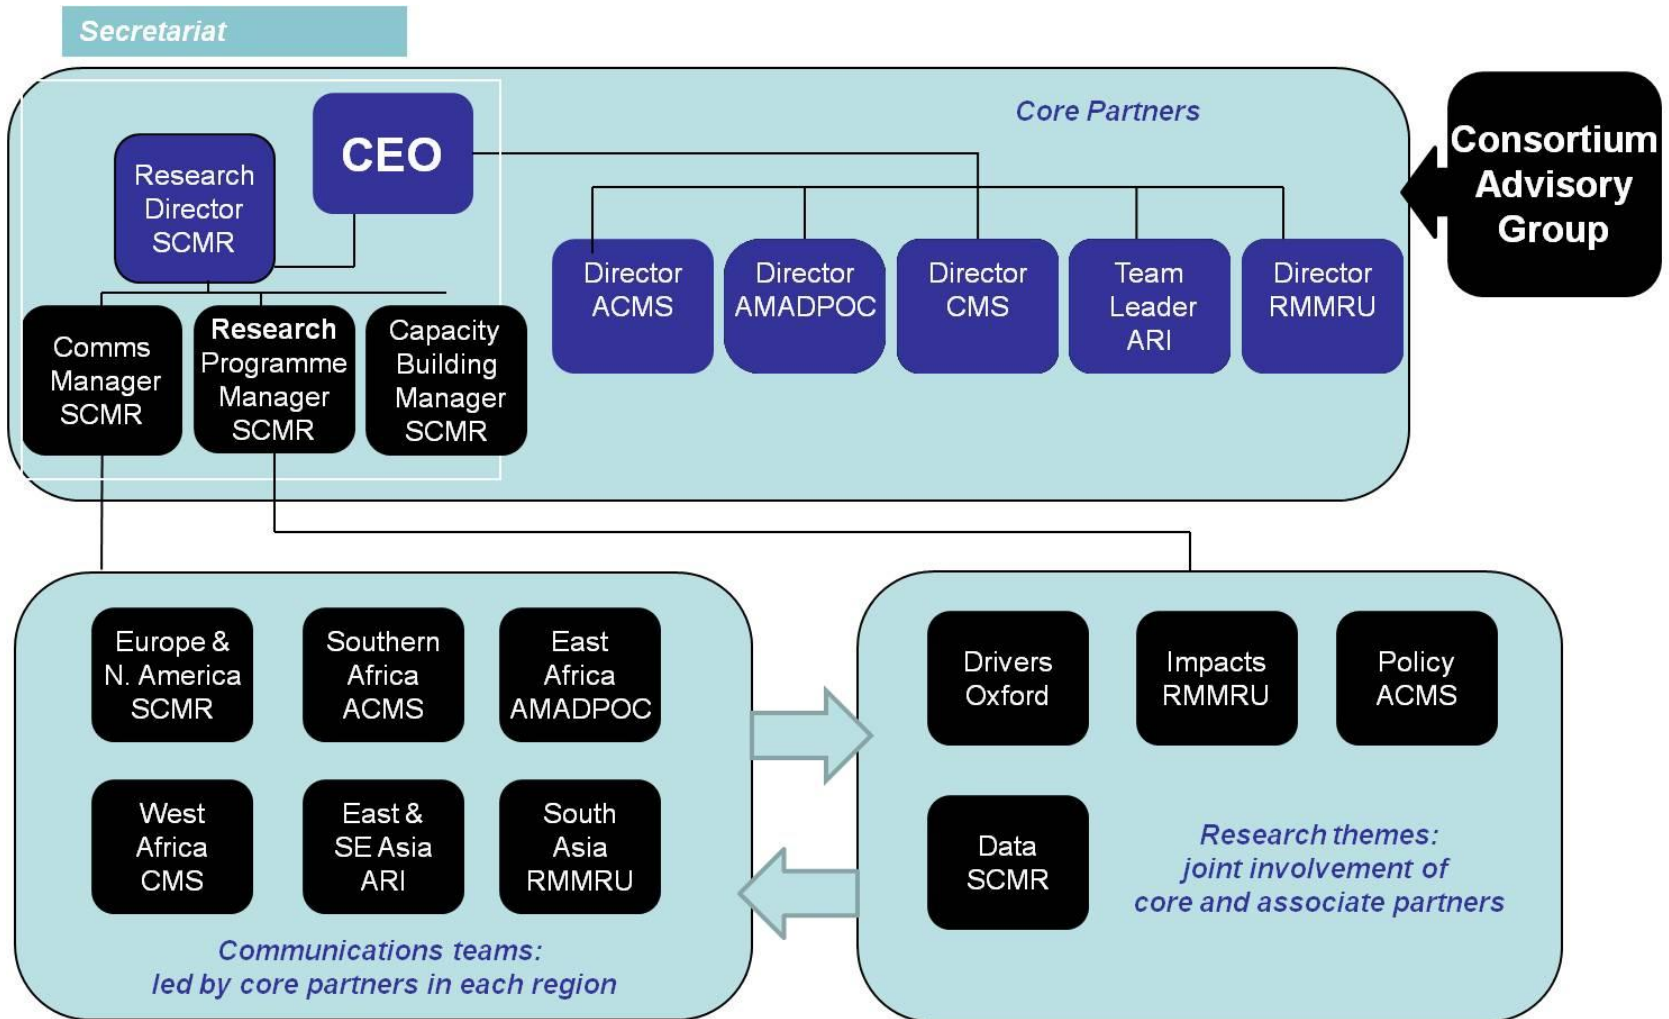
Secretariat

Core Partners

CEO

Research Director SCMR

Comms Manager SCMR

Research Programme Manager SCMR

Capacity Building Manager SCMR

Director ACMS

Director AMADPOC

Director CMS

Team Leader ARI

Director RMMRU

Consortium Advisory Group

Europe & N. America SCMR

Southern Africa ACMS

East Africa AMADPOC

West Africa CMS

East & SE Asia ARI

South Asia RMMRU

Communications teams: led by core partners in each region

Drivers Oxford

Impacts RMMRU

Policy ACMS

Data SCMR

Research themes: joint involvement of core and associate partners